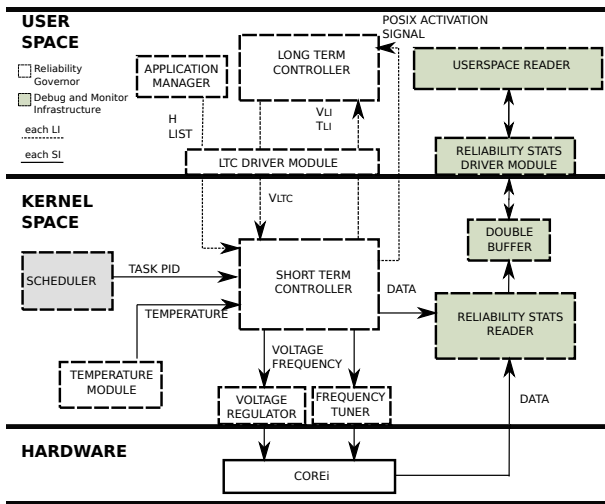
USER SPACE

Reliability Governor

Debug and Monitor Infrastructure

each LI

each SI

APPLICATION MANAGER

LONG TERM CONTROLLER

POSIX ACTIVATION SIGNAL

USERSPACE READER

H LIST

V$_{LI}$
T$_{LI}$

LTC DRIVER MODULE

RELIABILITY STATS DRIVER MODULE

KERNEL SPACE

V$_{LTC}$

DOUBLE BUFFER

SCHEDULER

TASK PID

SHORT TERM CONTROLLER

DATA

TEMPERATURE

RELIABILITY STATS READER

VOLTAGE FREQUENCY

TEMPERATURE MODULE

VOLTAGE REGULATOR

FREQUENCY TUNER

DATA

HARDWARE

COREi